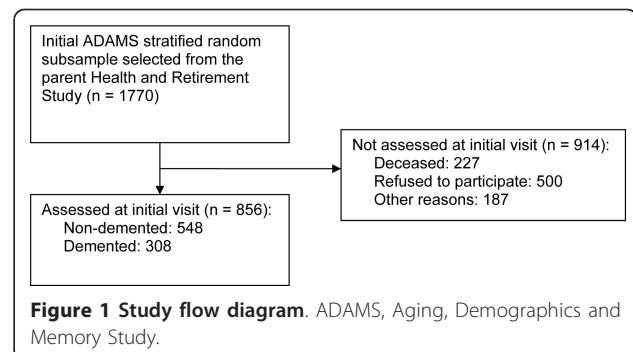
Initial ADAMS stratified random subsample selected from the parent Health and Retirement Study (n = 1770)

Not assessed at initial visit (n = 914):
Deceased: 227
Refused to participate: 500
Other reasons: 187

Assessed at initial visit (n = 856):
Non-demented: 548
Demented: 308

**Figure 1 Study flow diagram**. ADAMS, Aging, Demographics and Memory Study.